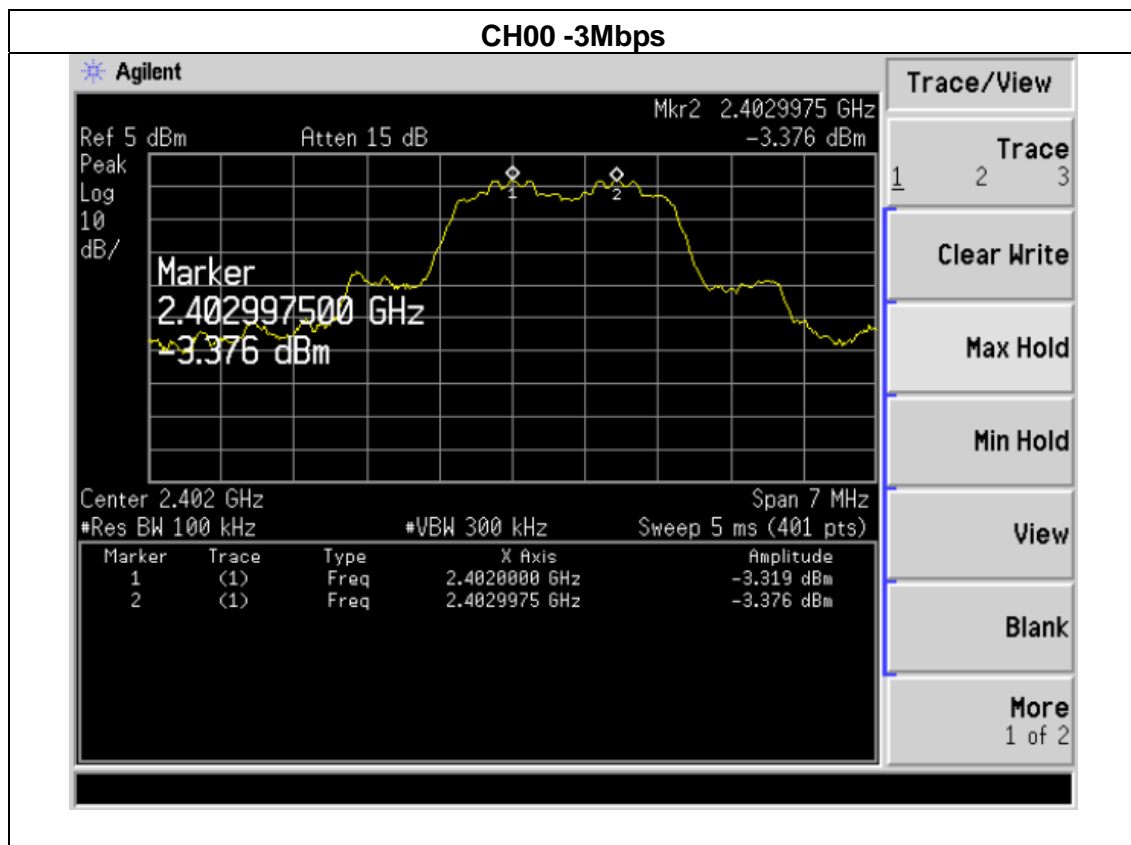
CH00 -3Mbps

Agilent

Mkr2 2.4029975 GHz
Ref 5 dBm Atten 15 dB -3.376 dBm
Peak
Log
10
dB/

Marker
2.402997500 GHz
-3.376 dBm

Center 2.402 GHz Span 7 MHz
#Res BW 100 kHz #VBW 300 kHz Sweep 5 ms (401 pts)

| Marker | Trace | Type | X Axis | Amplitude |
|---|---|---|---|---|
| 1 | (1) | Freq | 2.4020000 GHz | -3.319 dBm |
| 2 | (1) | Freq | 2.4029975 GHz | -3.376 dBm |

Trace/View

Trace
1 2 3

Clear Write

Max Hold

Min Hold

View

Blank

More
1 of 2